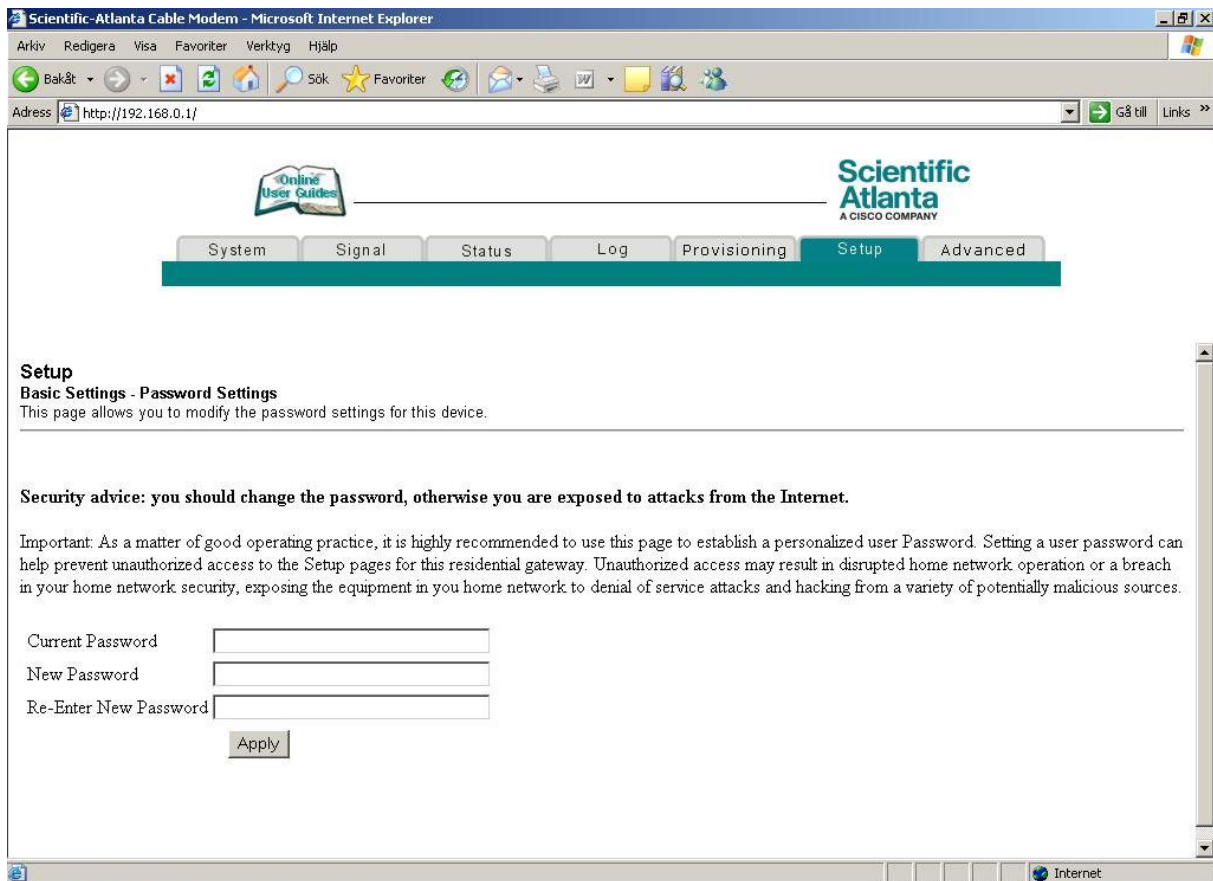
Scientific-Atlanta Cable Modem - Microsoft Internet Explorer

Arkiv Redigera Visa Favoriter Verktyg Hjälp

Bakåt Sök Favoriter

Adress http://192.168.0.1/ Gå till Links

Online User Guides

Scientific Atlanta A CISCO COMPANY

System Signal Status Log Provisioning Setup Advanced

Setup
Basic Settings - Password Settings
This page allows you to modify the password settings for this device.

Security advice: you should change the password, otherwise you are exposed to attacks from the Internet.

Important: As a matter of good operating practice, it is highly recommended to use this page to establish a personalized user Password. Setting a user password can help prevent unauthorized access to the Setup pages for this residential gateway. Unauthorized access may result in disrupted home network operation or a breach in your home network security, exposing the equipment in you home network to denial of service attacks and hacking from a variety of potentially malicious sources.

Current Password
New Password
Re-Enter New Password

Apply

Internet